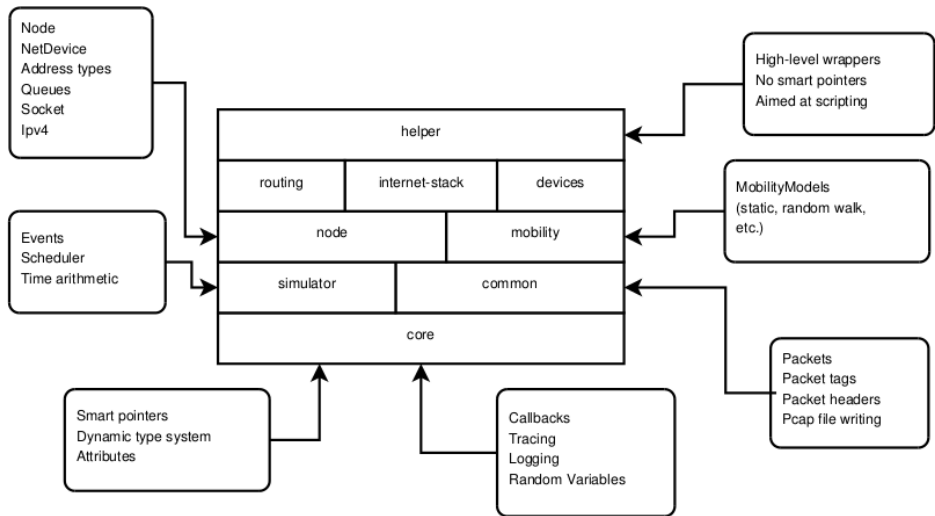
Node
NetDevice
Address types
Queues
Socket
Ipv4

High-level wrappers
No smart pointers
Aimed at scripting

helper

routing

internet-stack

devices

MobilityModels
(static, random walk, etc.)

Events
Scheduler
Time arithmetic

node

mobility

simulator

common

core

Packets
Packet tags
Packet headers
Pcap file writing

Smart pointers
Dynamic type system
Attributes

Callbacks
Tracing
Logging
Random Variables